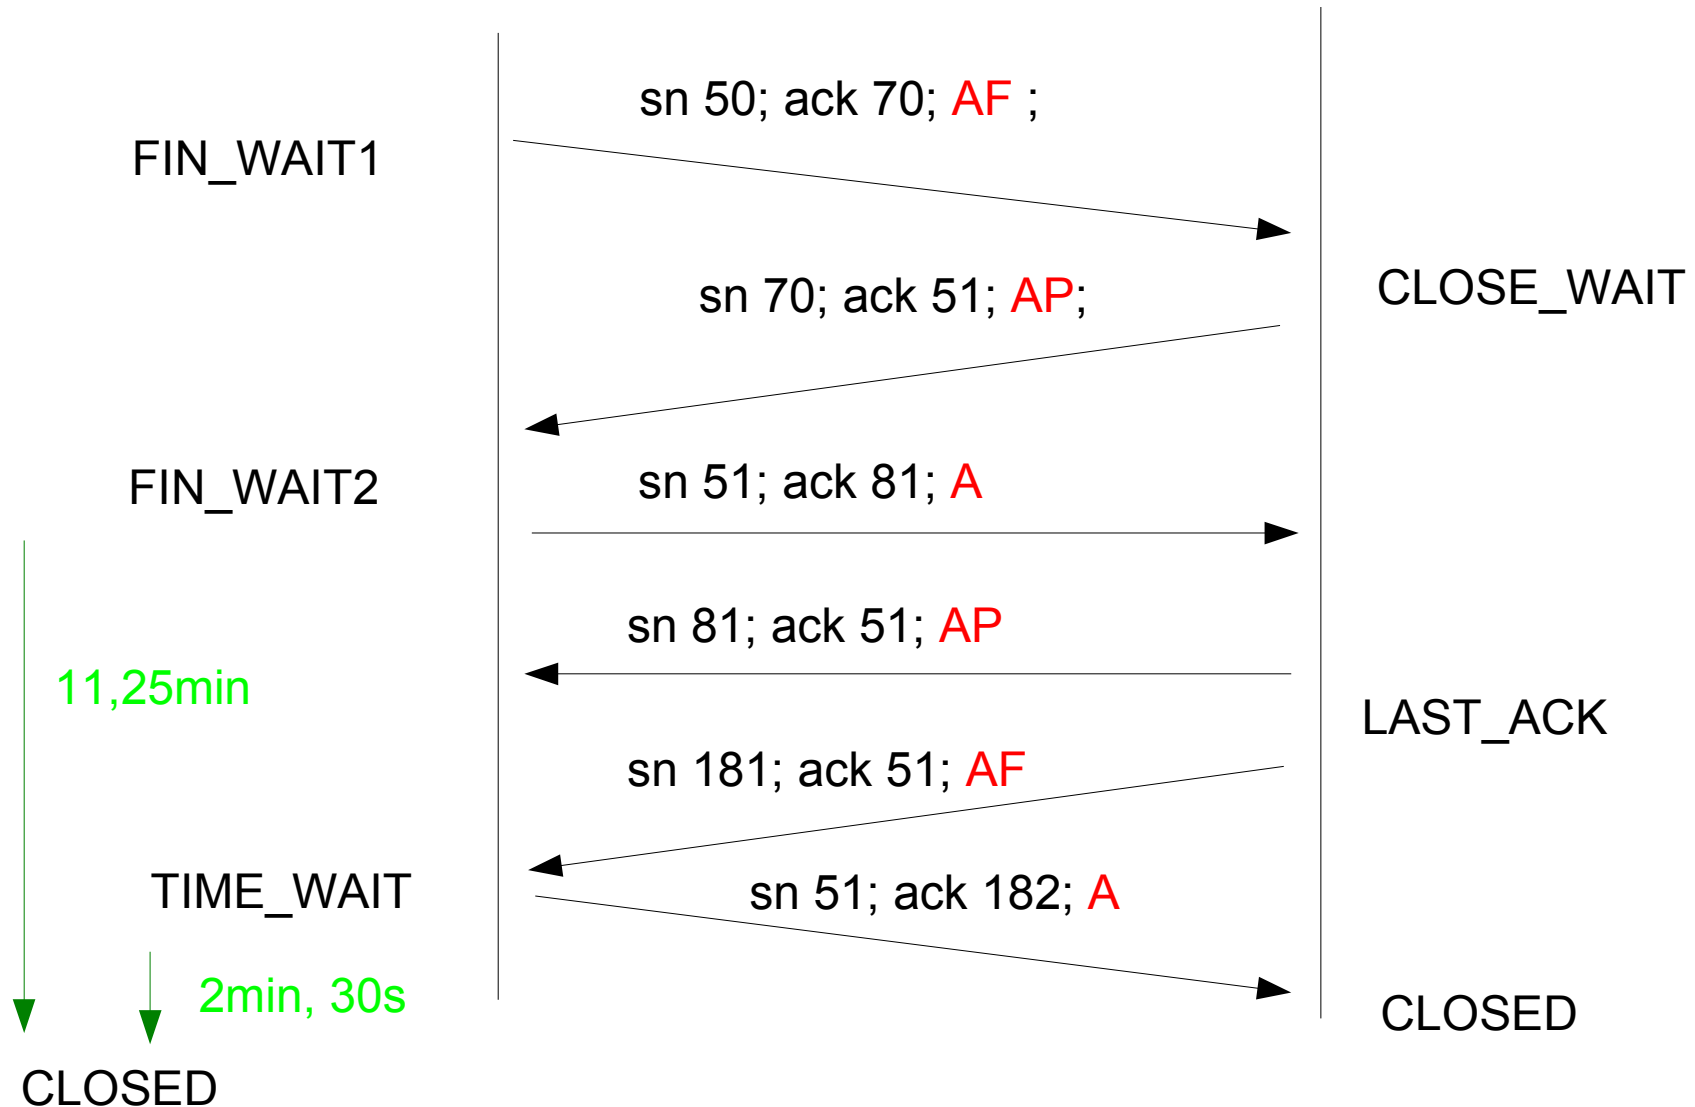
sn 50; ack 70; AF ;

FIN_WAIT1

sn 70; ack 51; AP;

CLOSE_WAIT

FIN_WAIT2

sn 51; ack 81; A

sn 81; ack 51; AP

11,25min

LAST_ACK

sn 181; ack 51; AF

TIME_WAIT

sn 51; ack 182; A

2min, 30s

CLOSED

CLOSED